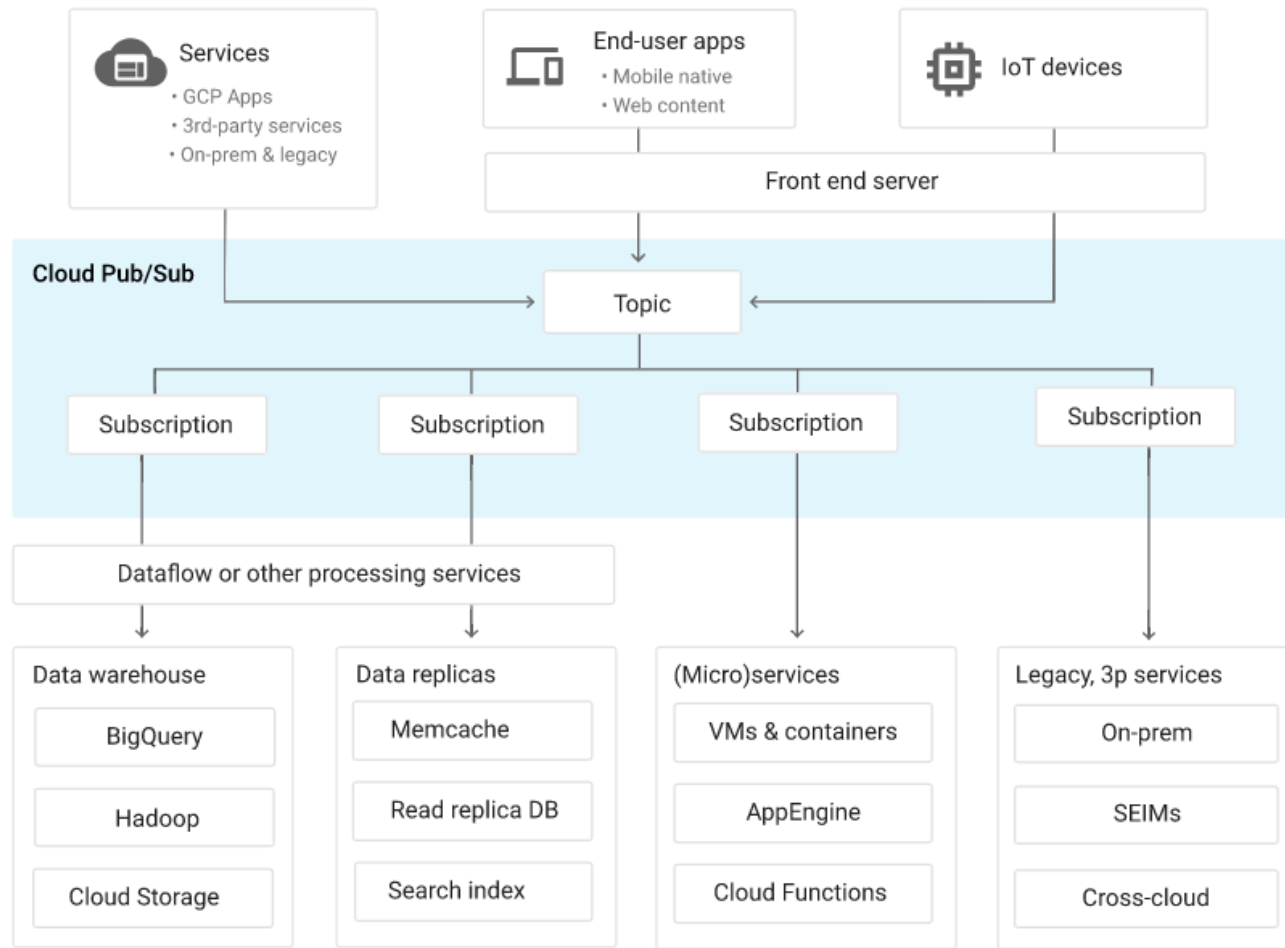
Services
• GCP Apps
• 3rd-party services
• On-prem & legacy

End-user apps
• Mobile native
• Web content

IoT devices

Front end server

Cloud Pub/Sub

Topic

Subscription

Subscription

Subscription

Subscription

Dataflow or other processing services

Data warehouse
BigQuery
Hadoop
Cloud Storage

Data replicas
Memcache
Read replica DB
Search index

(Micro)services
VMs & containers
AppEngine
Cloud Functions

Legacy, 3p services
On-prem
SEIMs
Cross-cloud